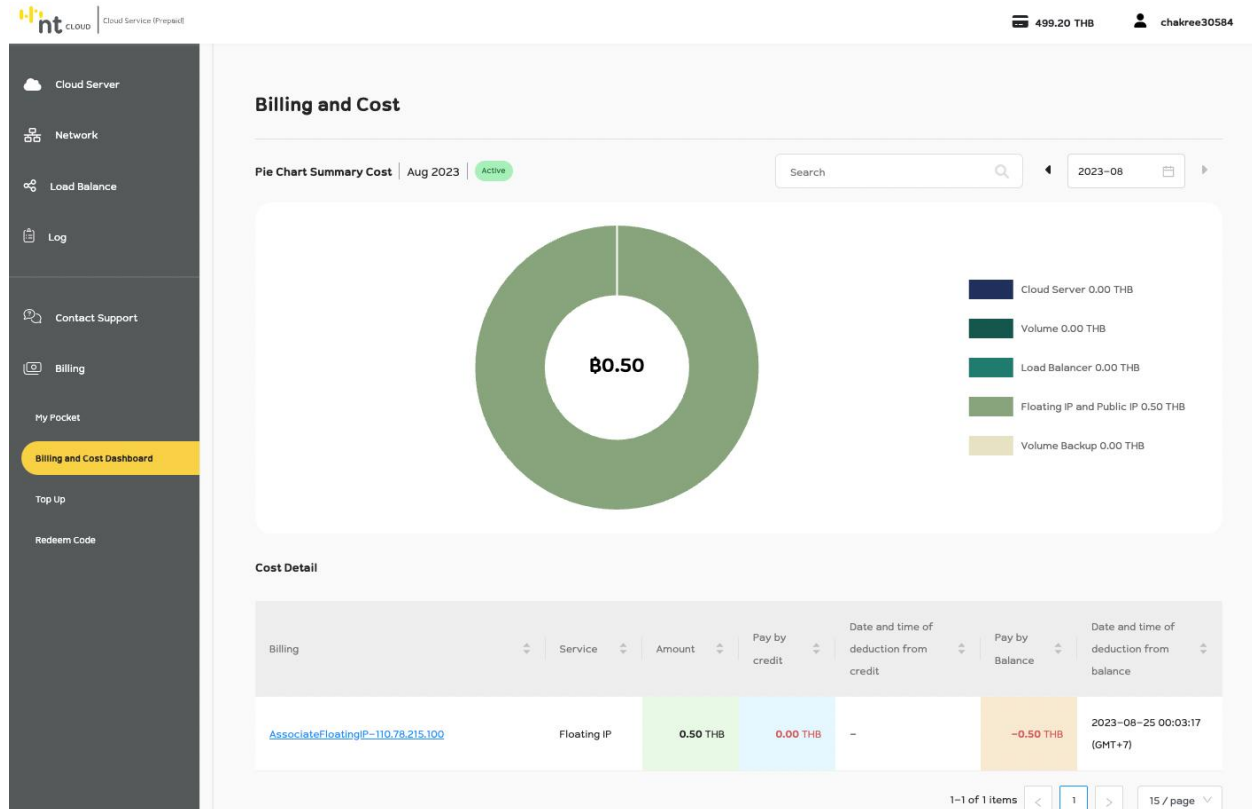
nt CLOUD | Cloud Service (Prepaid)

499.20 THB chakree30584

Cloud Server
Network
Load Balance
Log

Contact Support
Billing
My Pocket
Billing and Cost Dashboard
Top Up
Redeem Code

Billing and Cost

Pie Chart Summary Cost | Aug 2023 | Active

Search

2023-08

฿0.50

Cloud Server 0.00 THB
Volume 0.00 THB
Load Balancer 0.00 THB
Floating IP and Public IP 0.50 THB
Volume Backup 0.00 THB

Cost Detail

| Billing | Service | Amount | Pay by credit | Date and time of deduction from credit | Pay by Balance | Date and time of deduction from balance |
|---|---|---|---|---|---|---|
| AssociateFloatingIP-110.78.215.100 | Floating IP | 0.50 THB | 0.00 THB | - | -0.50 THB | 2023-08-25 00:03:17 (GMT+7) |

1-1 of 1 items < 1 > 15 / page